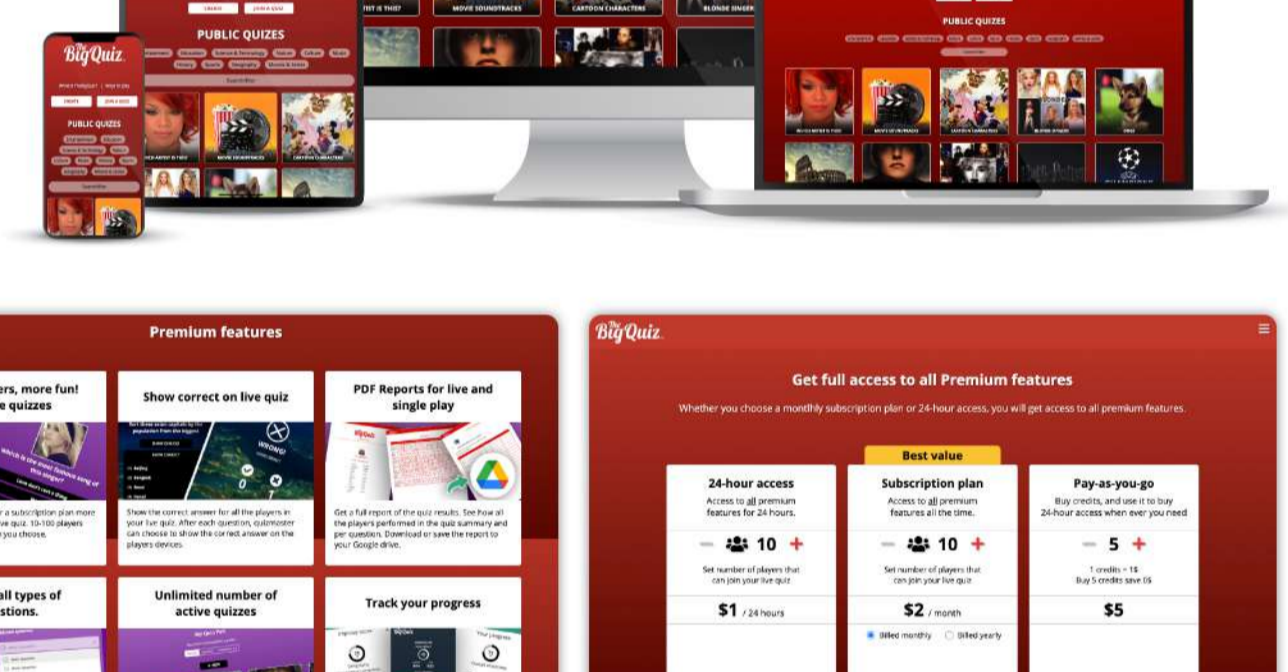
CREATE JOIN A QUIZ

PUBLIC QUIZZES

WHAT ARTIST IS THIS? MOVIE SOUNDTRACKS CARTOON CHARACTERS BLONDE SINGER

BigQuiz

CREATE JOIN A QUIZ

PUBLIC QUIZZES

PUBLIC QUIZZES

Premium features

ers, more fun!
e quizzes

r a subscription plan more ive quiz. 10-100 players you choose.

Show correct on live quiz

Show the correct answer for all the players in your live quiz. After each question, quizmaster can choose to show the correct answer on the players devices.

PDF Reports for live and single play

Get a full report of the quiz results. See how all the players performed in the quiz summary and per question. Download or save the report to your Google drive.

all types of
stions.

Unlimited number of active quizzes

Track your progress

BigQuiz

Get full access to all Premium features

Whether you choose a monthly subscription plan or 24-hour access, you will get access to all premium features.

Best value

| 24-hour access | Subscription plan | Pay-as-you-go |
|---|---|---|
| Access to all premium features for 24 hours. | Access to all premium features all the time. | Buy credits, and use it to buy 24-hour access when ever you need |
| − 10 + | − 10 + | − 5 + |
| Set number of players that can join your live quiz | Set number of players that can join your live quiz | 1 credits = 1$ Buy 5 credits save 0$ |
| $1 / 24 hours | $2 / month | $5 |
| | Billed monthly  Billed yearly | |